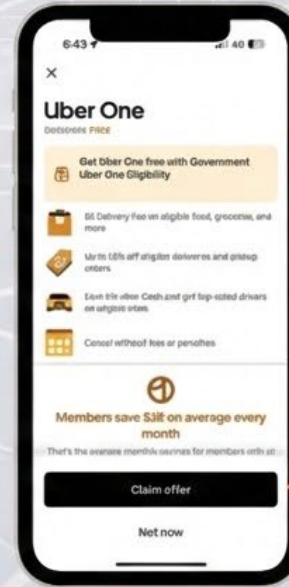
6:43

4G

×

Uber One

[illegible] FREE

Get Uber One free with Government Uber One Eligibility

$0 Delivery Fee on eligible food, groceries, and more

Up to 10% off eligible deliveries and pickup orders

Earn Uber Cash and get top-rated drivers on eligible rides

Cancel without fees or penalties

Members save $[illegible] on average every month

That's the average monthly savings for members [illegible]

Claim offer

Not now